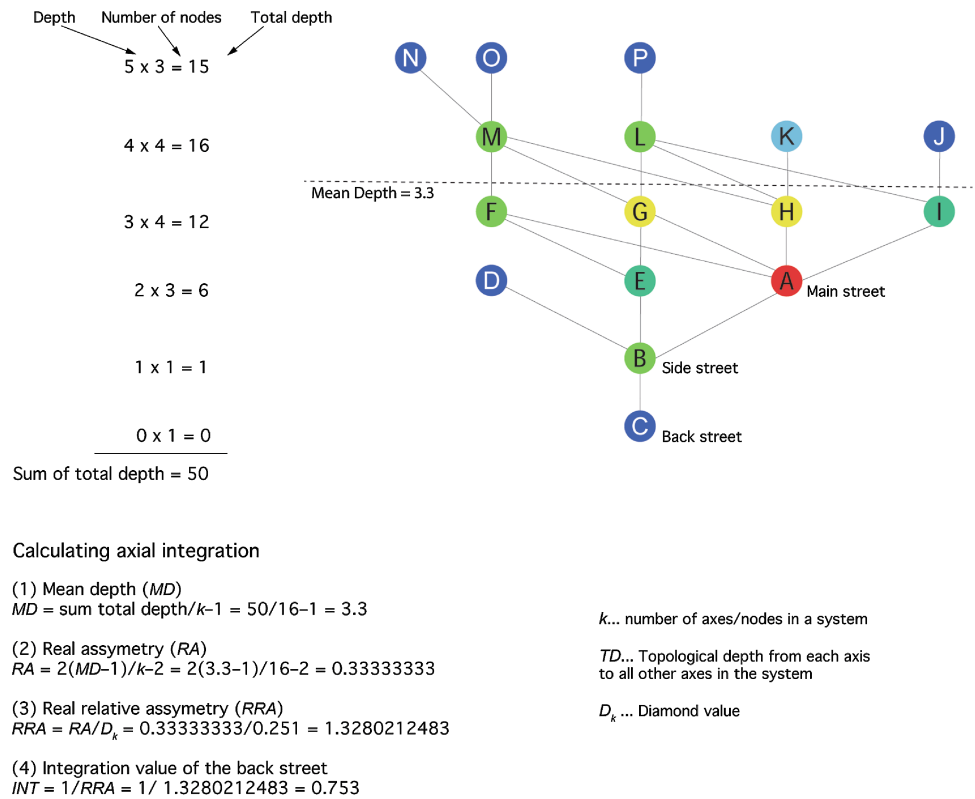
Depth Number of nodes Total depth

5 x 3 = 15

4 x 4 = 16

3 x 4 = 12

2 x 3 = 6

1 x 1 = 1

0 x 1 = 0

Sum of total depth = 50

N O P

M L K J

Mean Depth = 3.3

F G H I

D E A Main street

B Side street

C Back street

Calculating axial integration

(1) Mean depth (*MD*)
*MD* = sum total depth/*k*–1 = 50/16–1 = 3.3

(2) Real assymetry (*RA*)
*RA* = 2(*MD*–1)/*k*–2 = 2(3.3–1)/16–2 = 0.33333333

(3) Real relative assymetry (*RRA*)
*RRA* = *RA*/$D_k$ = 0.33333333/0.251 = 1.3280212483

(4) Integration value of the back street
*INT* = 1/*RRA* = 1/ 1.3280212483 = 0.753

*k*... number of axes/nodes in a system

*TD*... Topological depth from each axis to all other axes in the system

$D_k$ ... Diamond value